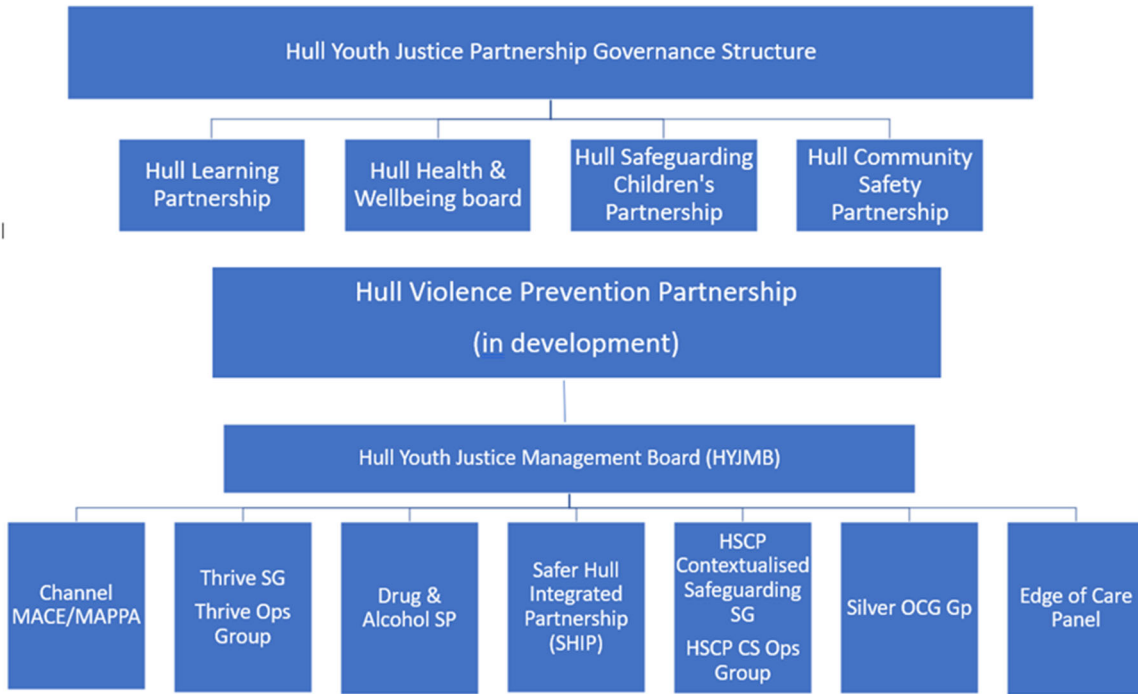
Hull Youth Justice Partnership Governance Structure

Hull Learning Partnership

Hull Health & Wellbeing board

Hull Safeguarding Children's Partnership

Hull Community Safety Partnership

Hull Violence Prevention Partnership

(in development)

Hull Youth Justice Management Board (HYJMB)

Channel MACE/MAPPA

Thrive SG

Thrive Ops Group

Drug & Alcohol SP

Safer Hull Integrated Partnership (SHIP)

HSCP Contextualised Safeguarding SG

HSCP CS Ops Group

Silver OCG Gp

Edge of Care Panel